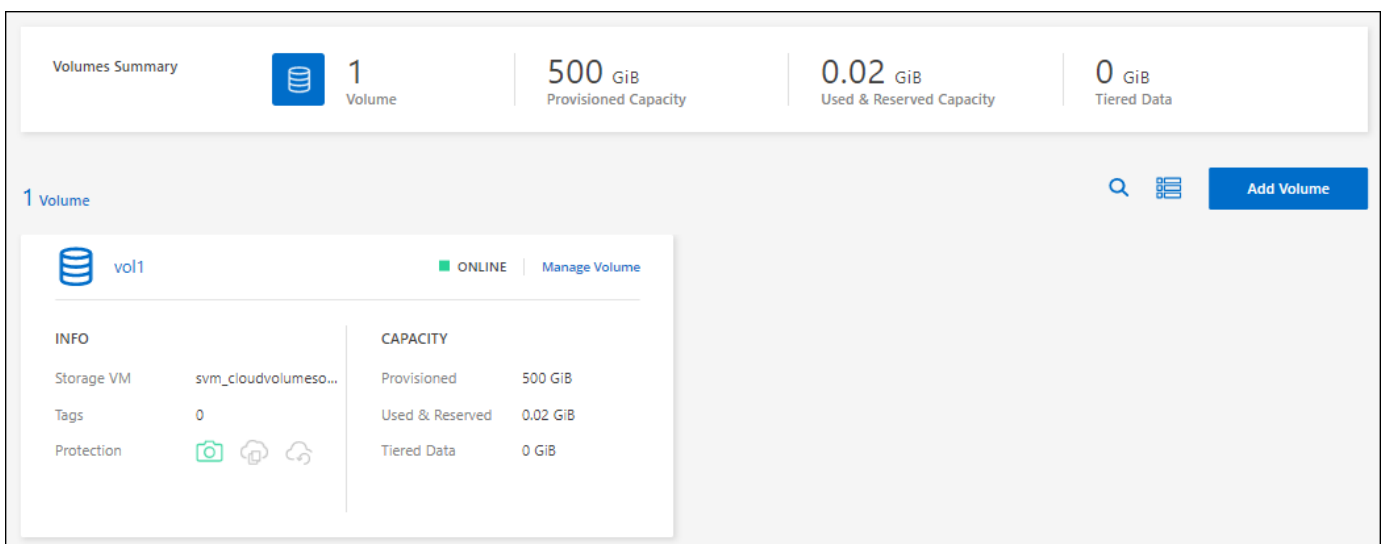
Volumes Summary

1
Volume

500 GiB
Provisioned Capacity

0.02 GiB
Used & Reserved Capacity

0 GiB
Tiered Data

1 Volume

Add Volume

vol1

ONLINE

Manage Volume

INFO

Storage VM svm_cloudvolumeso...

Tags 0

Protection

CAPACITY

Provisioned 500 GiB

Used & Reserved 0.02 GiB

Tiered Data 0 GiB